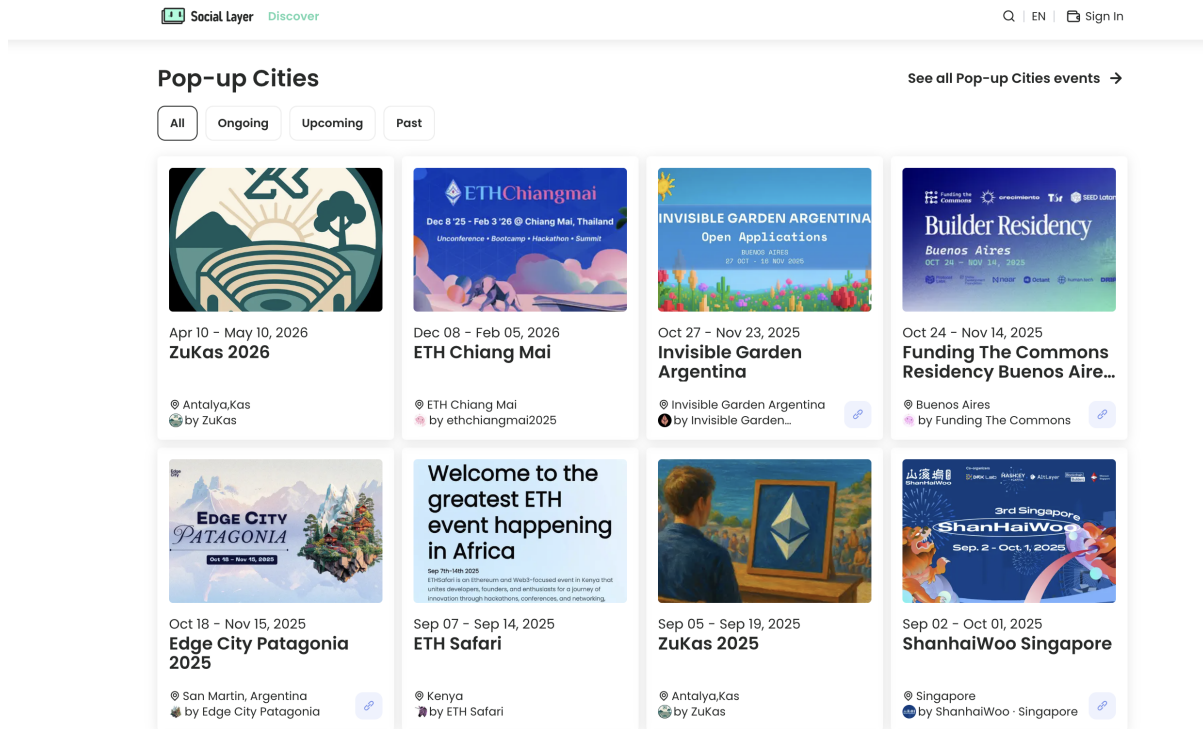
Social Layer Discover

EN | Sign In

Pop-up Cities

See all Pop-up Cities events →

All Ongoing Upcoming Past

ETHChiangmai
Dec 8 '25 - Feb 3 '26 @ Chiang Mai, Thailand
Unconference • Bootcamp • Hackathon • Summit

INVISIBLE GARDEN ARGENTINA
Open Applications
BUENOS AIRES
27 OCT - 16 NOV 2025

Funding the Commons crecimiento SEED Latam
Builder Residency
Buenos Aires
OCT 24 — NOV 14, 2025

Apr 10 - May 10, 2026
ZuKas 2026
Antalya,Kas
by ZuKas

Dec 08 - Feb 05, 2026
ETH Chiang Mai
ETH Chiang Mai
by ethchiangmai2025

Oct 27 - Nov 23, 2025
Invisible Garden Argentina
Invisible Garden Argentina
by Invisible Garden...

Oct 24 - Nov 14, 2025
Funding The Commons Residency Buenos Aire...
Buenos Aires
by Funding The Commons

EDGE CITY
PATAGONIA
Oct 18 - Nov 15, 2025

Welcome to the greatest ETH event happening in Africa
Sep 7th-14th 2025
ETHSafari is an Ethereum and Web3-focused event in Kenya that unites developers, founders, and enthusiasts for a journey of innovation through hackathons, conferences, and networking,

山海坞 ShanHaiWoo
3rd Singapore
ShanHaiWoo
Sep. 2 - Oct. 1, 2025

Oct 18 - Nov 15, 2025
Edge City Patagonia 2025
San Martin, Argentina
by Edge City Patagonia

Sep 07 - Sep 14, 2025
ETH Safari
Kenya
by ETH Safari

Sep 05 - Sep 19, 2025
ZuKas 2025
Antalya,Kas
by ZuKas

Sep 02 - Oct 01, 2025
ShanhaiWoo Singapore
Singapore
by ShanhaiWoo · Singapore